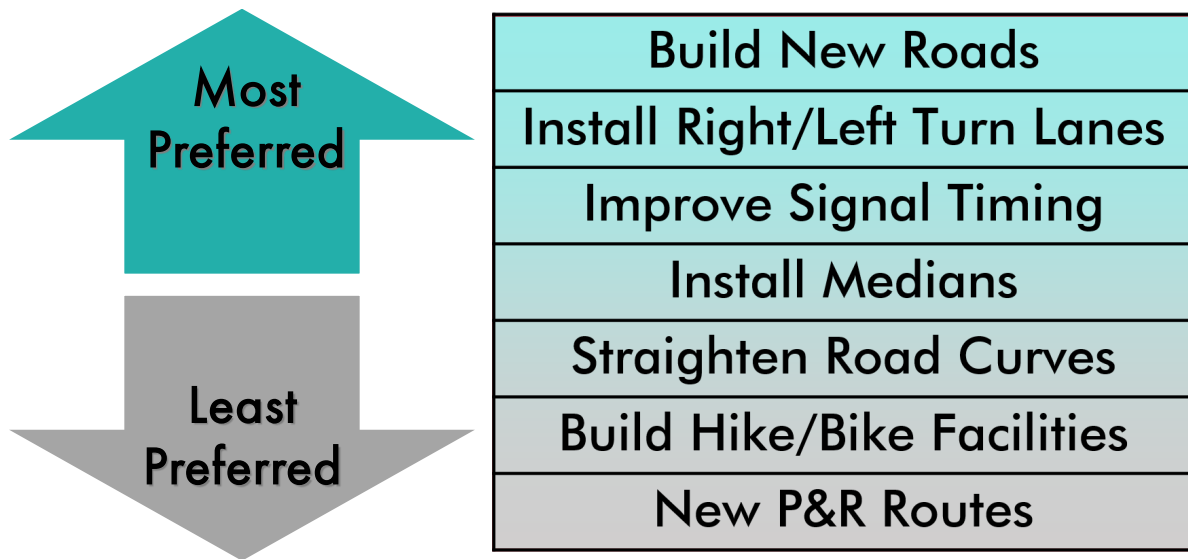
Most Preferred

Least Preferred

| Build New Roads |
|---|
| Install Right/Left Turn Lanes |
| Improve Signal Timing |
| Install Medians |
| Straighten Road Curves |
| Build Hike/Bike Facilities |
| New P&R Routes |